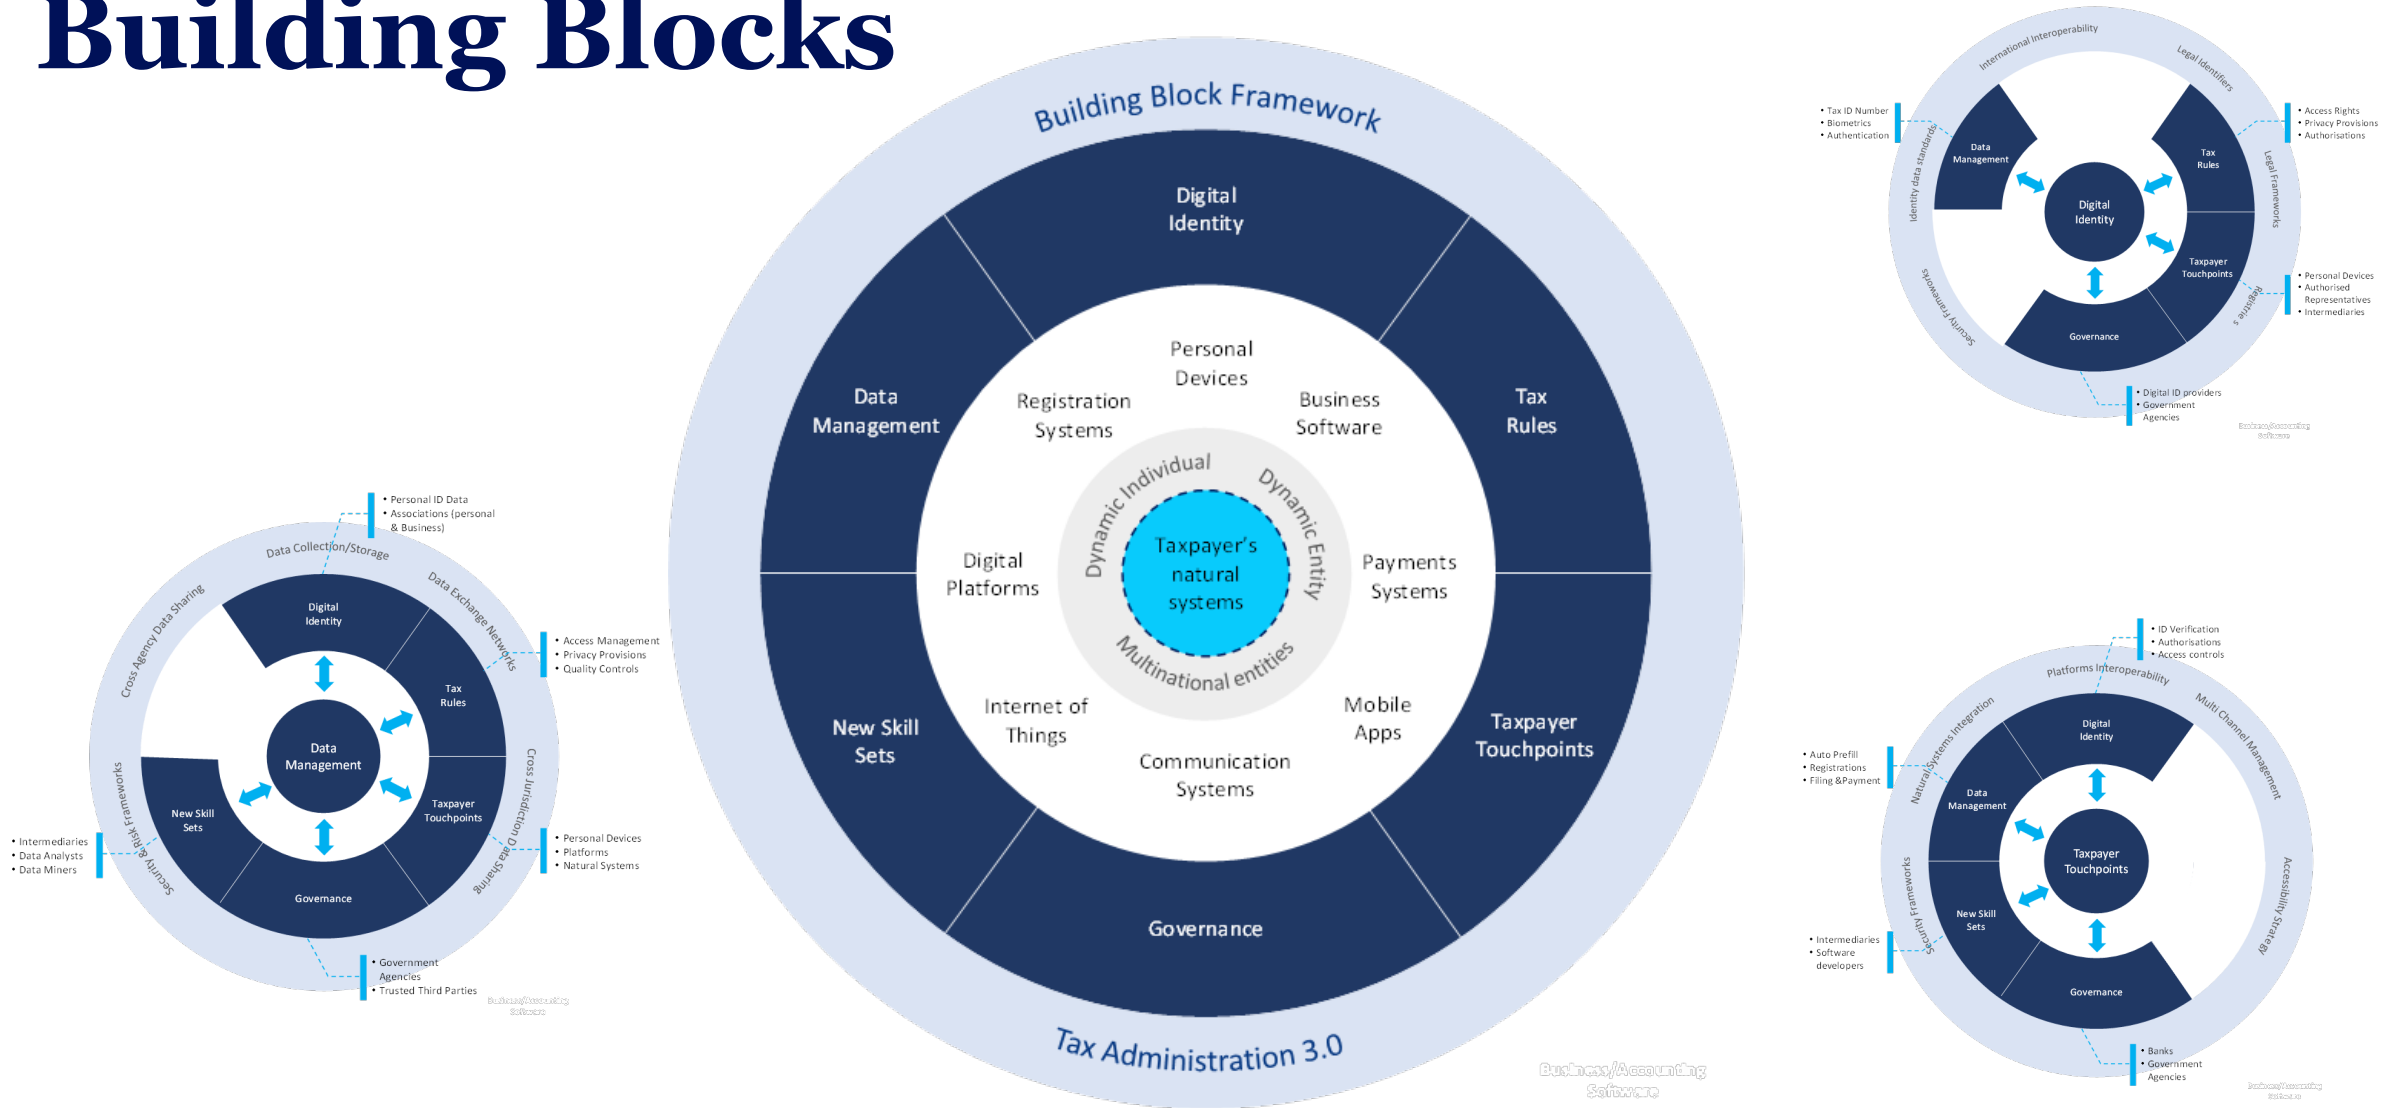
Building Blocks

Building Block Framework

Digital Identity

Tax Rules

Taxpayer Touchpoints

Governance

New Skill Sets

Data Management

Personal Devices

Business Software

Payments Systems

Mobile Apps

Communication Systems

Internet of Things

Digital Platforms

Registration Systems

Dynamic Individual

Dynamic Entity

Multinational entities

Taxpayer's natural systems

Tax Administration 3.0

Business/Accounting Software

• Personal ID Data
• Associations (personal & Business)

Data Collection/Storage

Data Exchange Networks

Cross Jurisdiction Data Sharing

Security & Risk Frameworks

Cross Agency Data Sharing

Digital Identity

Tax Rules

Taxpayer Touchpoints

Governance

New Skill Sets

Data Management

• Access Management
• Privacy Provisions
• Quality Controls

• Personal Devices
• Platforms
• Natural Systems

• Government Agencies
• Trusted Third Parties

• Intermediaries
• Data Analysts
• Data Miners

Business/Accounting Software

International Interoperability

Legal identifiers

Legal Frameworks

Registries

Security Frameworks

Identity data standards

• Tax ID Number
• Biometrics
• Authentication

• Access Rights
• Privacy Provisions
• Authorisations

Data Management

Tax Rules

Digital Identity

Taxpayer Touchpoints

Governance

• Personal Devices
• Authorised Representatives
• Intermediaries

• Digital ID providers
• Government Agencies

Business/Accounting Software

• ID Verification
• Authorisations
• Access controls

Platforms Interoperability

Multi Channel Management

Accessibility Strategy

Security Frameworks

Natural Systems Integration

• Auto Prefill
• Registrations
• Filing &Payment

Digital Identity

Data Management

Taxpayer Touchpoints

New Skill Sets

Governance

• Intermediaries
• Software developers

• Banks
• Government Agencies

Business/Accounting Software